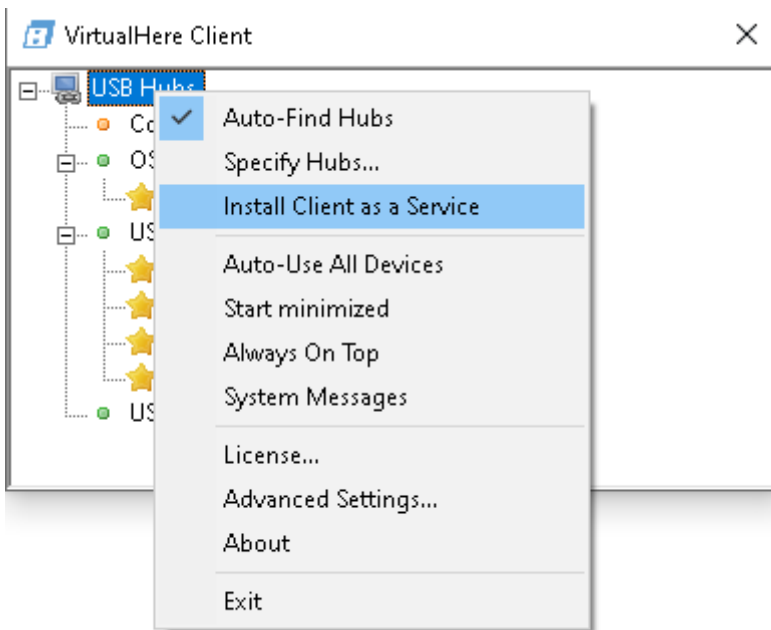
VirtualHere Client

USB Hubs
Co
OS
US
US

Auto-Find Hubs
Specify Hubs...
Install Client as a Service
Auto-Use All Devices
Start minimized
Always On Top
System Messages
License...
Advanced Settings...
About
Exit